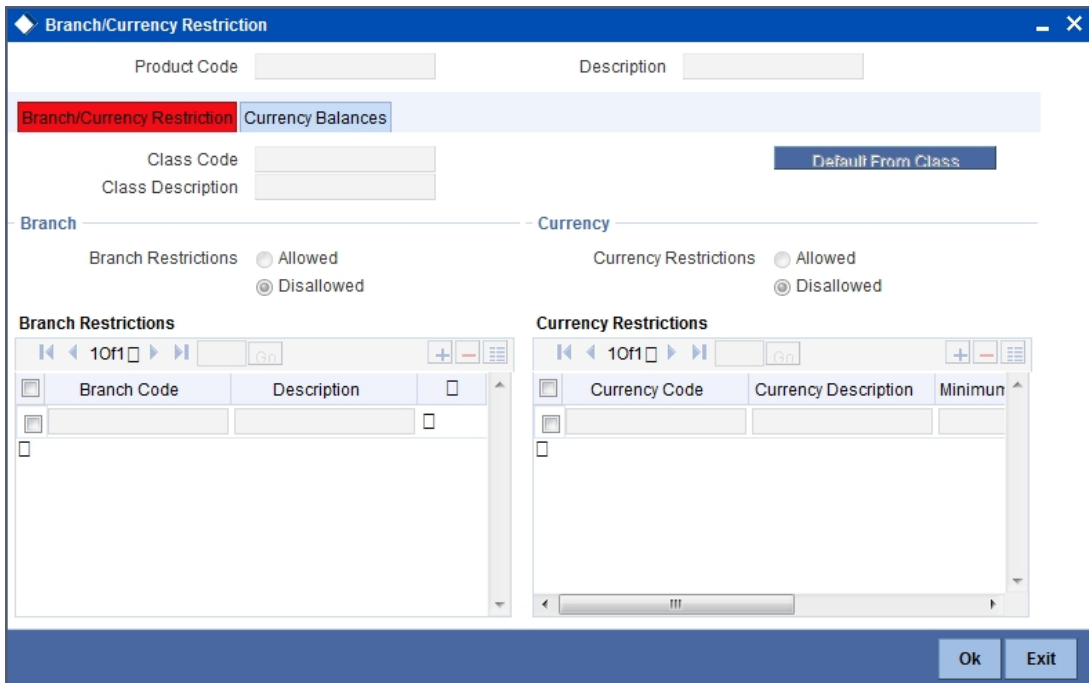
Branch/Currency Restriction

Product Code

Description

Branch/Currency Restriction
Currency Balances

Class Code
Class Description

Default From Class

Branch

Branch Restrictions
Allowed
Disallowed

Currency

Currency Restrictions
Allowed
Disallowed

Branch Restrictions

1 Of 1
Go

| | Branch Code | Description | |
|---|---|---|---|
| | | | |

Currency Restrictions

1 Of 1
Go

| | Currency Code | Currency Description | Minimun |
|---|---|---|---|
| | | | |

Ok
Exit